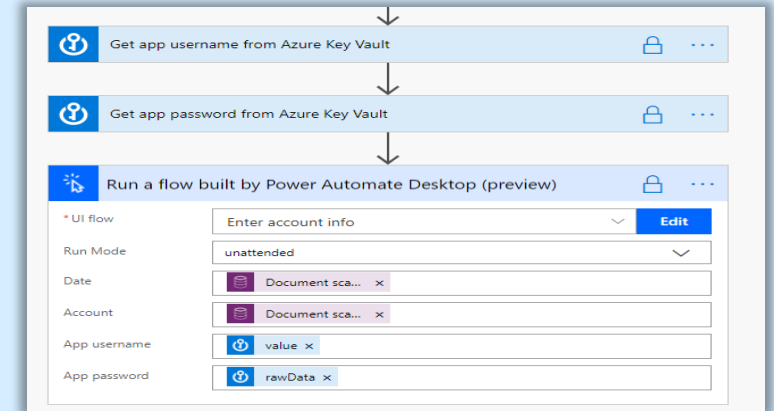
Get app username from Azure Key Vault

Get app password from Azure Key Vault

Run a flow built by Power Automate Desktop (preview)

* UI flow | Enter account info | Edit

Run Mode | unattended

Date | Document sca... ×

Account | Document sca... ×

App username | value ×

App password | rawData ×